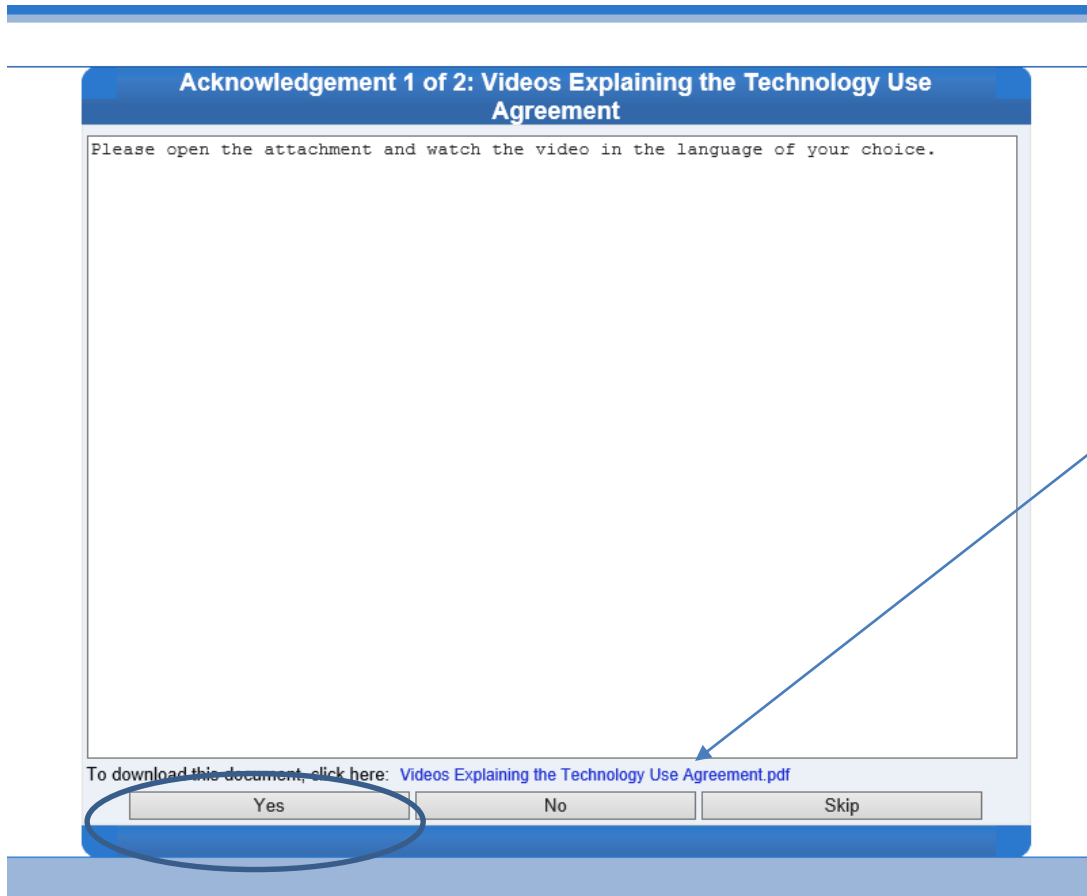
Acknowledgement 1 of 2: Videos Explaining the Technology Use Agreement

Please open the attachment and watch the video in the language of your choice.

To download this document, click here: Videos Explaining the Technology Use Agreement.pdf

Yes

No

Skip